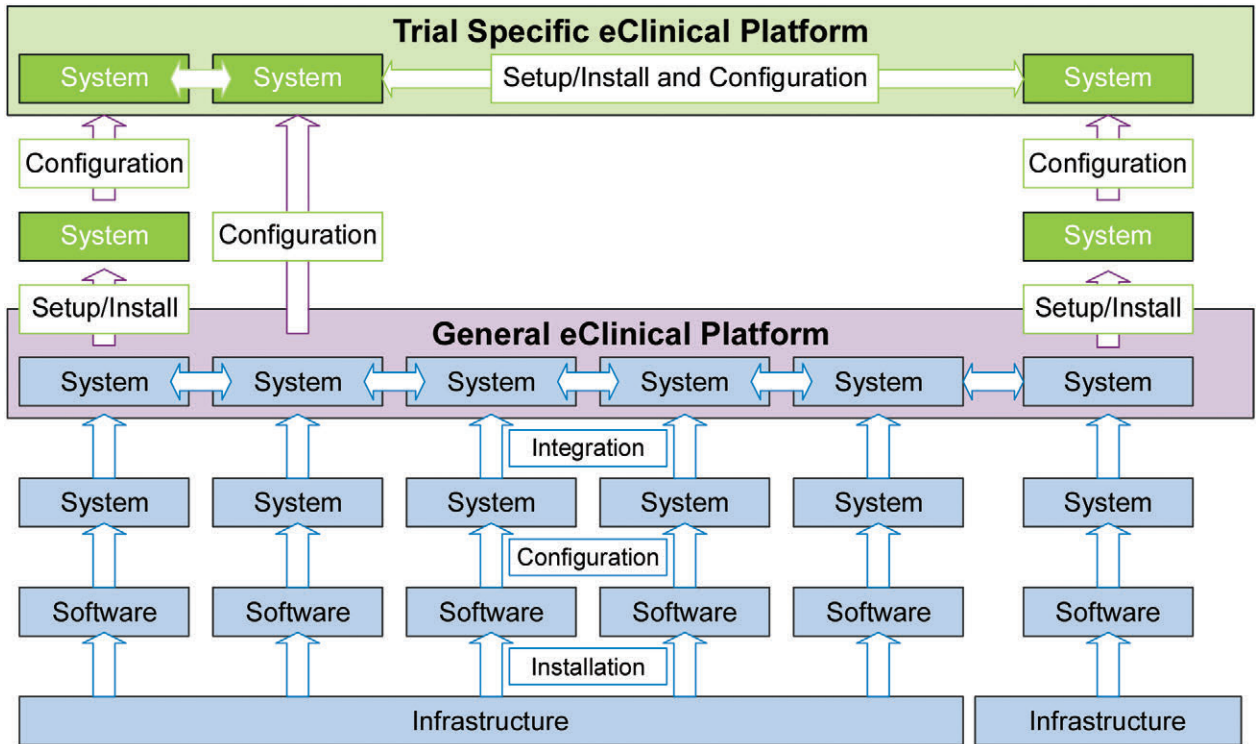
Trial Specific eClinical Platform

System System Setup/Install and Configuration System

Configuration Configuration

System Configuration System

Setup/Install Setup/Install

General eClinical Platform

System System System System System System

Integration

System System System System System System

Configuration

Software Software Software Software Software Software

Installation

Infrastructure Infrastructure